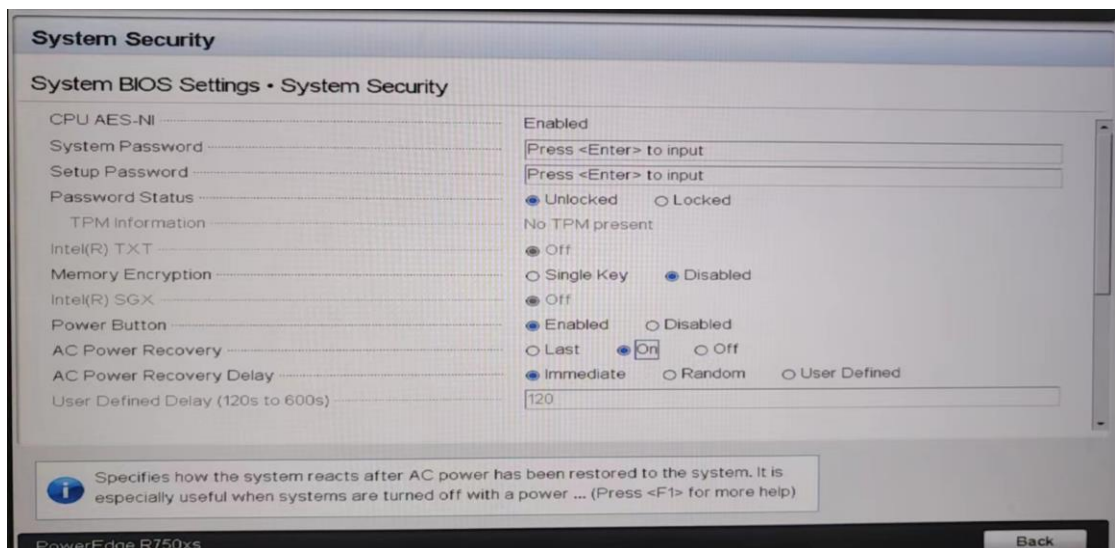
System Security

System BIOS Settings • System Security

| | |
|---|---|
| CPU AES-NI | Enabled |
| System Password | Press <Enter> to input |
| Setup Password | Press <Enter> to input |
| Password Status | Unlocked Locked |
| TPM Information | No TPM present |
| Intel(R) TXT | Off |
| Memory Encryption | Single Key Disabled |
| Intel(R) SGX | Off |
| Power Button | Enabled Disabled |
| AC Power Recovery | Last On Off |
| AC Power Recovery Delay | Immediate Random User Defined |
| User Defined Delay (120s to 600s) | 120 |

Specifies how the system reacts after AC power has been restored to the system. It is especially useful when systems are turned off with a power ... (Press <F1> for more help)

PowerEdge R750xs

Back